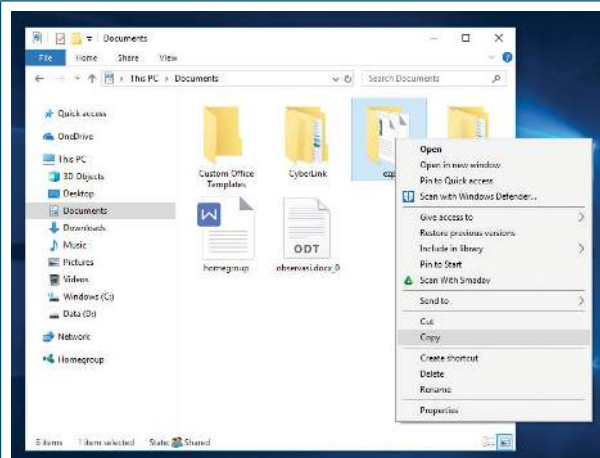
Documents

File Home Share View

This PC > Documents

Search Documents

Quick access
OneDrive
This PC
3D Objects
Desktop
Documents
Downloads
Music
Pictures
Videos
Windows (C:)
Data (D:)
Network
Homegroup

Custom Office Templates
CyberLink
cap
homegroup
ODT
observasi.docx_0

Open
Open in new window
Pin to Quick access
Scan with Windows Defender...
Give access to
Restore previous versions
Include in library
Pin to Start
Scan With Smadav
Send to
Cut
Copy
Create shortcut
Delete
Rename
Properties

6 items 1 item selected State: Shared